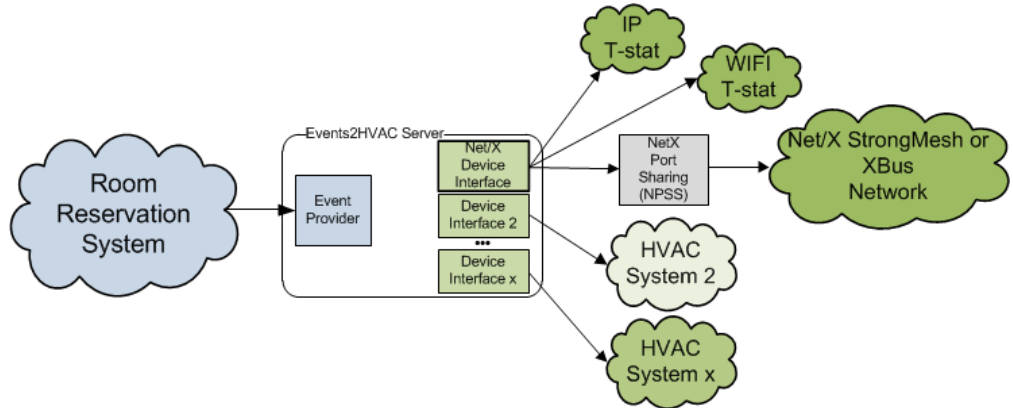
Room Reservation System

Events2HVAC Server

Event Provider

Net/X Device Interface

Device Interface 2

•••

Device Interface x

IP T-stat

WIFI T-stat

NetX Port Sharing (NPSS)

Net/X StrongMesh or XBus Network

HVAC System 2

HVAC System x